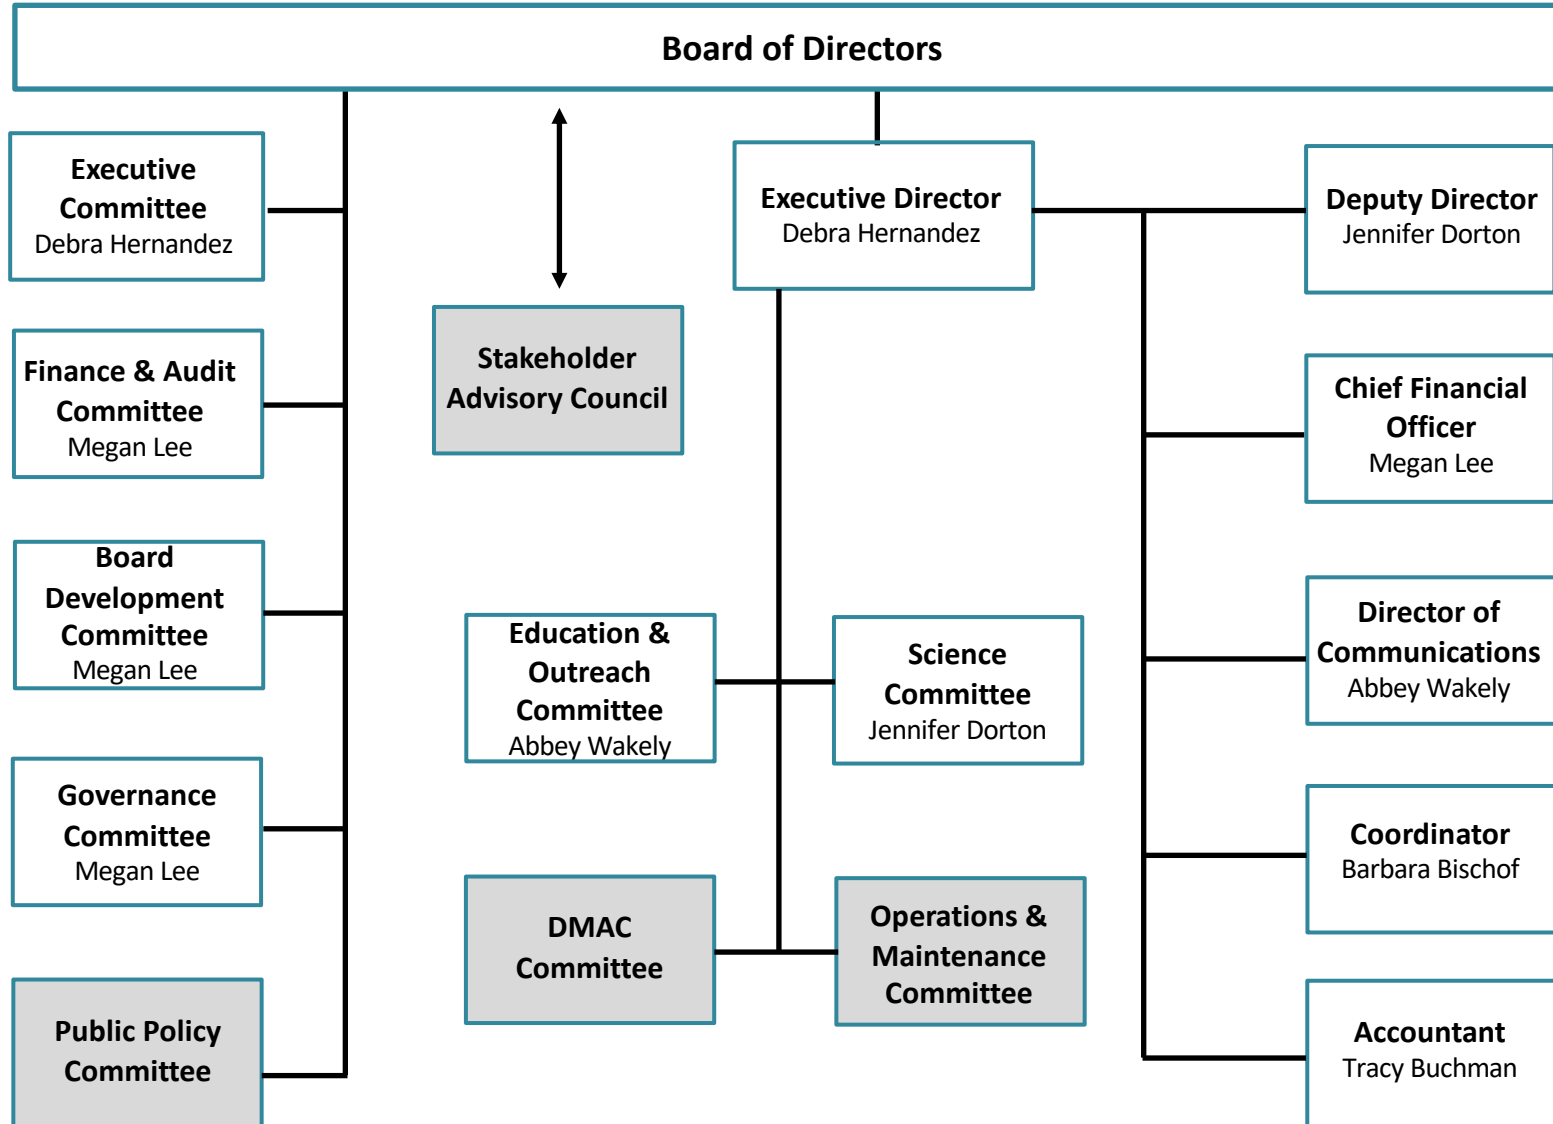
Board of Directors

Executive Committee
Debra Hernandez

Finance & Audit Committee
Megan Lee

Board Development Committee
Megan Lee

Governance Committee
Megan Lee

Public Policy Committee

Stakeholder Advisory Council

Executive Director
Debra Hernandez

Education & Outreach Committee
Abbey Wakely

Science Committee
Jennifer Dorton

DMAC Committee

Operations & Maintenance Committee

Deputy Director
Jennifer Dorton

Chief Financial Officer
Megan Lee

Director of Communications
Abbey Wakely

Coordinator
Barbara Bischof

Accountant
Tracy Buchman